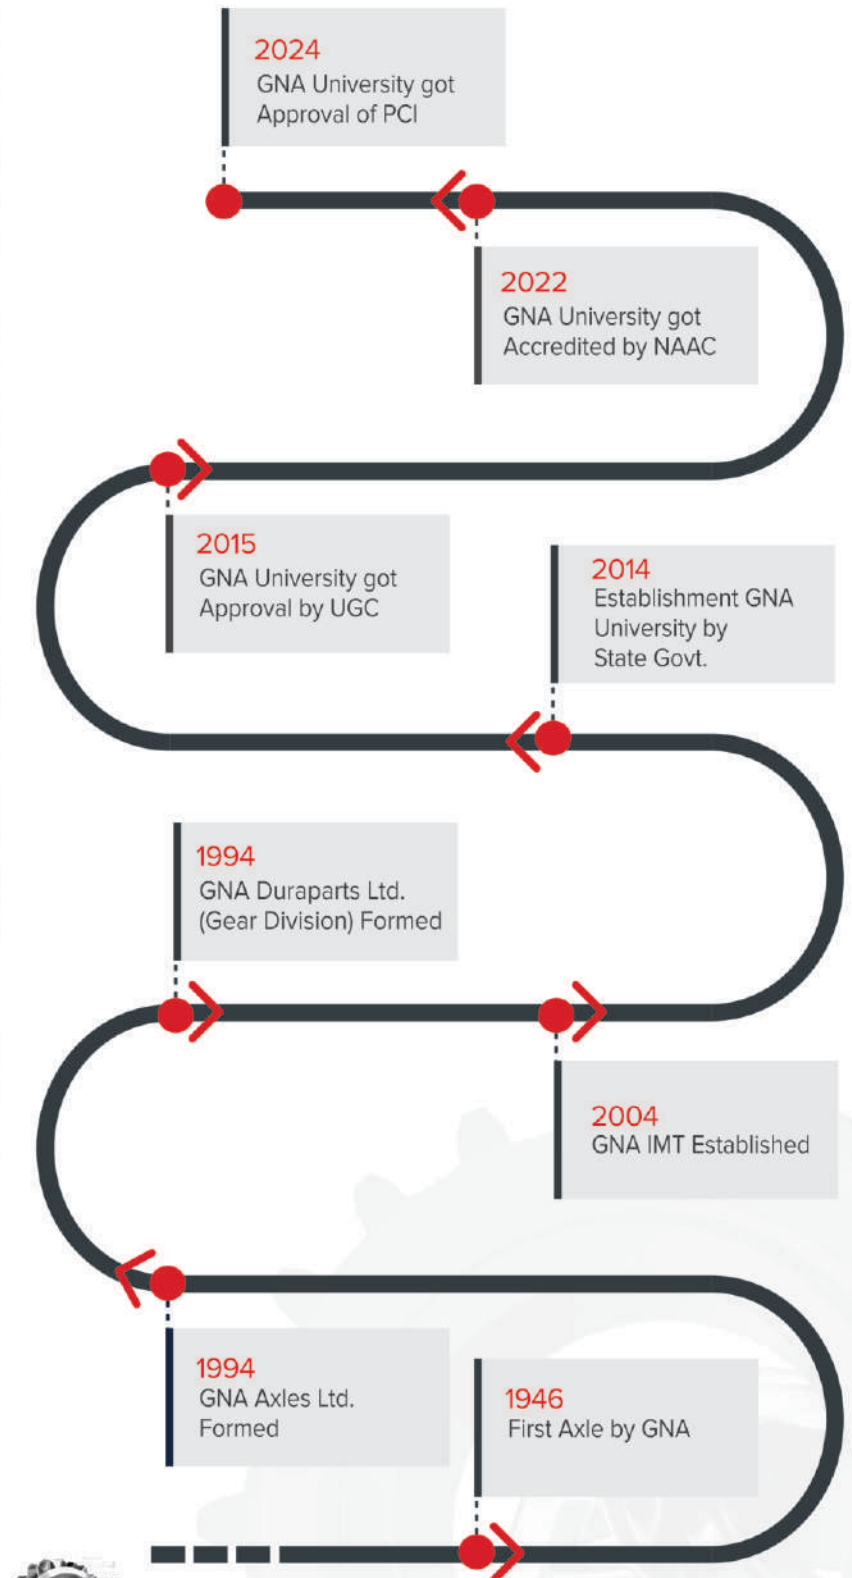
2024
GNA University got Approval of PCI

2022
GNA University got Accredited by NAAC

2015
GNA University got Approval by UGC

2014
Establishment GNA University by State Govt.

1994
GNA Duraparts Ltd. (Gear Division) Formed

2004
GNA IMT Established

1994
GNA Axles Ltd. Formed

1946
First Axle by GNA